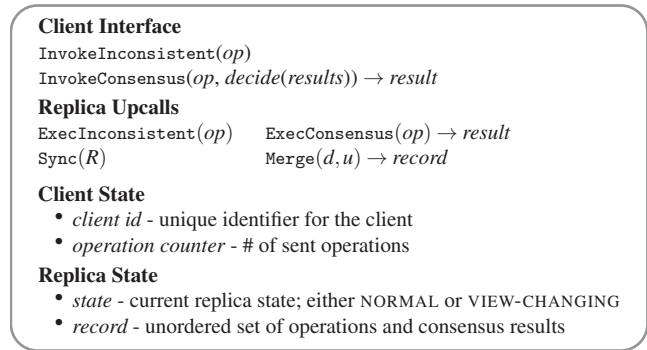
**Client Interface**
InvokeInconsistent($op$)
InvokeConsensus($op$, $decide(results)$) $\rightarrow result$

**Replica Upcalls**
ExecInconsistent($op$) ExecConsensus($op$) $\rightarrow result$
Sync($R$) Merge($d,u$) $\rightarrow record$

**Client State**
• *client id* - unique identifier for the client
• *operation counter* - # of sent operations

**Replica State**
• *state* - current replica state; either NORMAL or VIEW-CHANGING
• *record* - unordered set of operations and consensus results